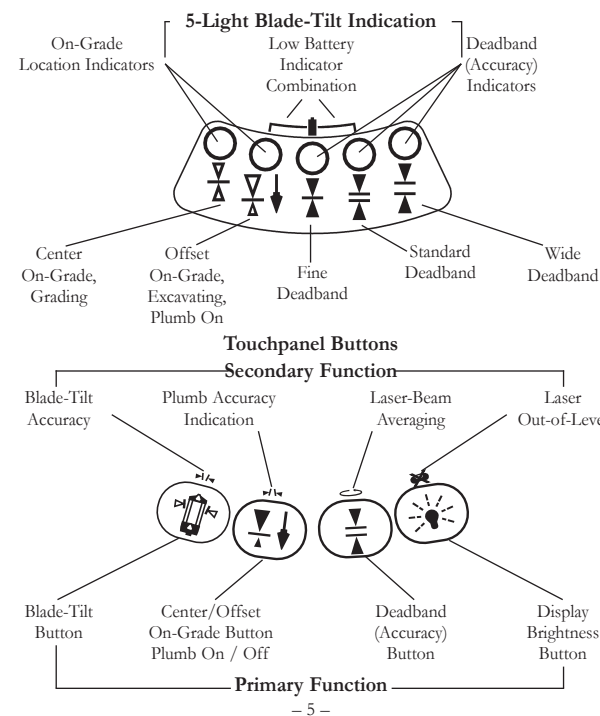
5-Light Blade-Tilt Indication

On-Grade Location Indicators

Low Battery Indicator Combination

Deadband (Accuracy) Indicators

Center On-Grade, Grading

Offset On-Grade, Excavating, Plumb On

Fine Deadband

Standard Deadband

Wide Deadband

Touchpanel Buttons

Secondary Function

Blade-Tilt Accuracy

Plumb Accuracy Indication

Laser-Beam Averaging

Laser Out-of-Level

Blade-Tilt Button

Center/Offset On-Grade Button Plumb On / Off

Deadband (Accuracy) Button

Display Brightness Button

Primary Function

– 5 –